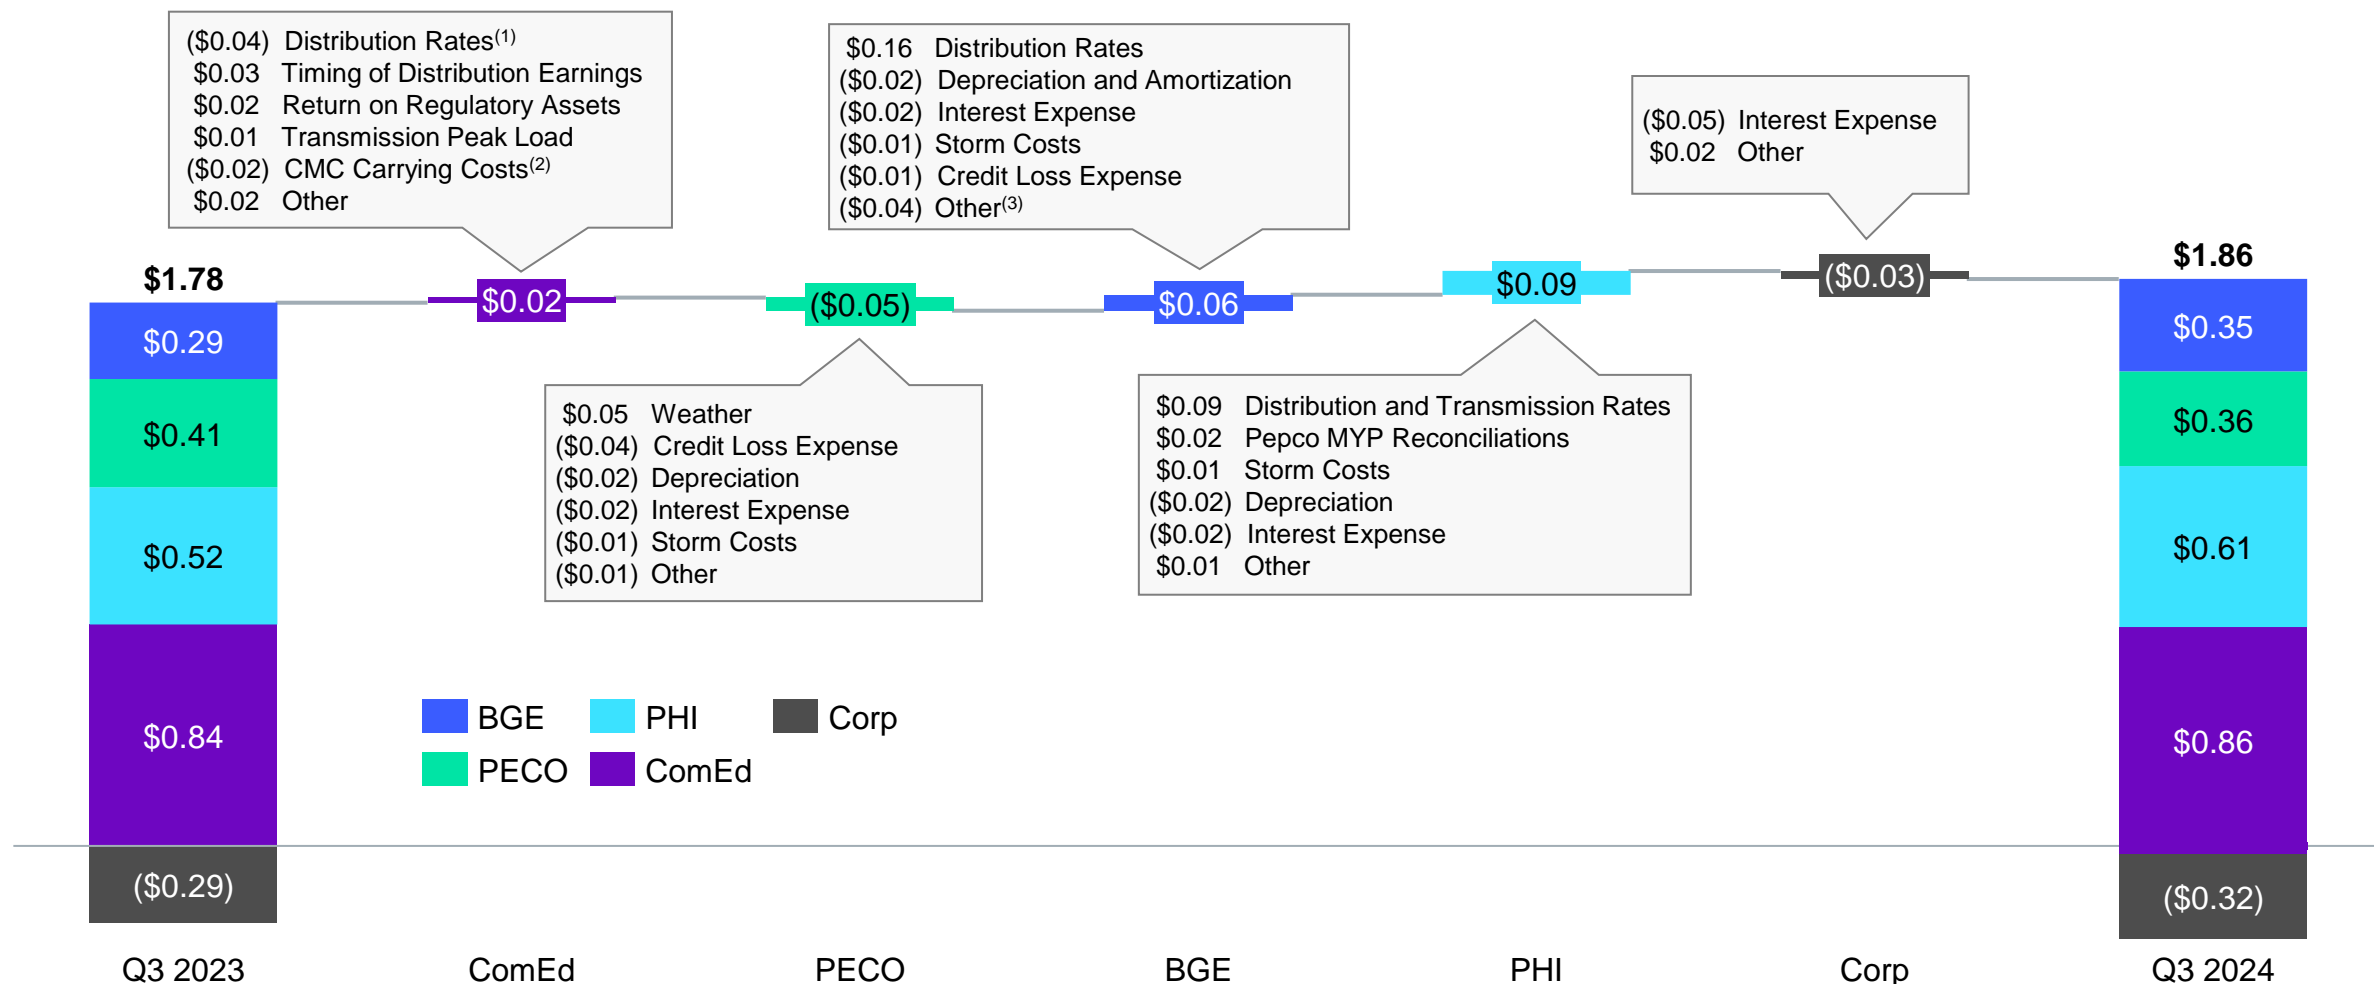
($0.04) Distribution Rates$^{(1)}$
$0.03 Timing of Distribution Earnings
$0.02 Return on Regulatory Assets
$0.01 Transmission Peak Load
($0.02) CMC Carrying Costs$^{(2)}$
$0.02 Other

$0.16 Distribution Rates
($0.02) Depreciation and Amortization
($0.02) Interest Expense
($0.01) Storm Costs
($0.01) Credit Loss Expense
($0.04) Other$^{(3)}$

($0.05) Interest Expense
$0.02 Other

$1.78

$0.02

($0.05)

$0.06

$0.09

($0.03)

$1.86

$0.29
$0.41
$0.52
$0.84
($0.29)

$0.05 Weather
($0.04) Credit Loss Expense
($0.02) Depreciation
($0.02) Interest Expense
($0.01) Storm Costs
($0.01) Other

$0.09 Distribution and Transmission Rates
$0.02 Pepco MYP Reconciliations
$0.01 Storm Costs
($0.02) Depreciation
($0.02) Interest Expense
$0.01 Other

$0.35
$0.36
$0.61
$0.86
($0.32)

BGE PHI Corp
PECO ComEd

Q3 2023 ComEd PECO BGE PHI Corp Q3 2024